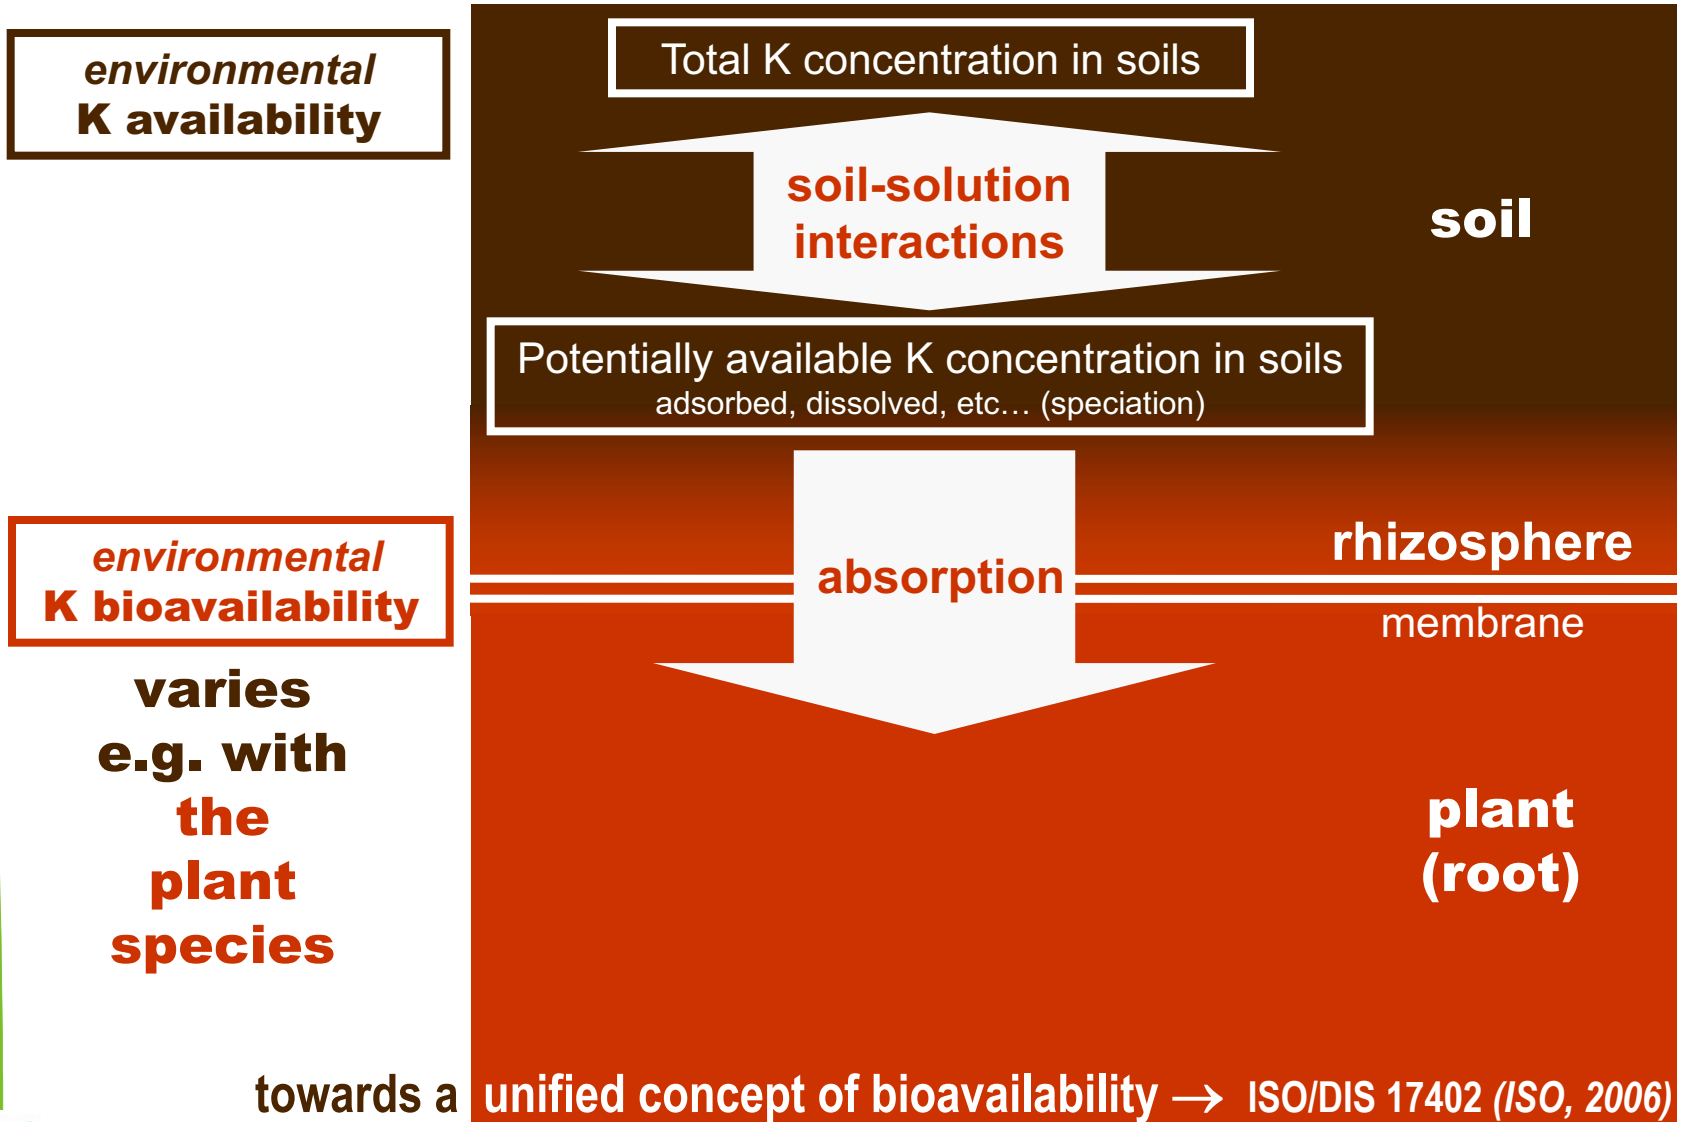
environmental
K availability

Total K concentration in soils

soil-solution interactions

soil

Potentially available K concentration in soils
adsorbed, dissolved, etc… (speciation)

environmental
K bioavailability

absorption

rhizosphere

membrane

varies e.g. with the plant species

plant (root)

towards a unified concept of bioavailability → ISO/DIS 17402 (ISO, 2006)